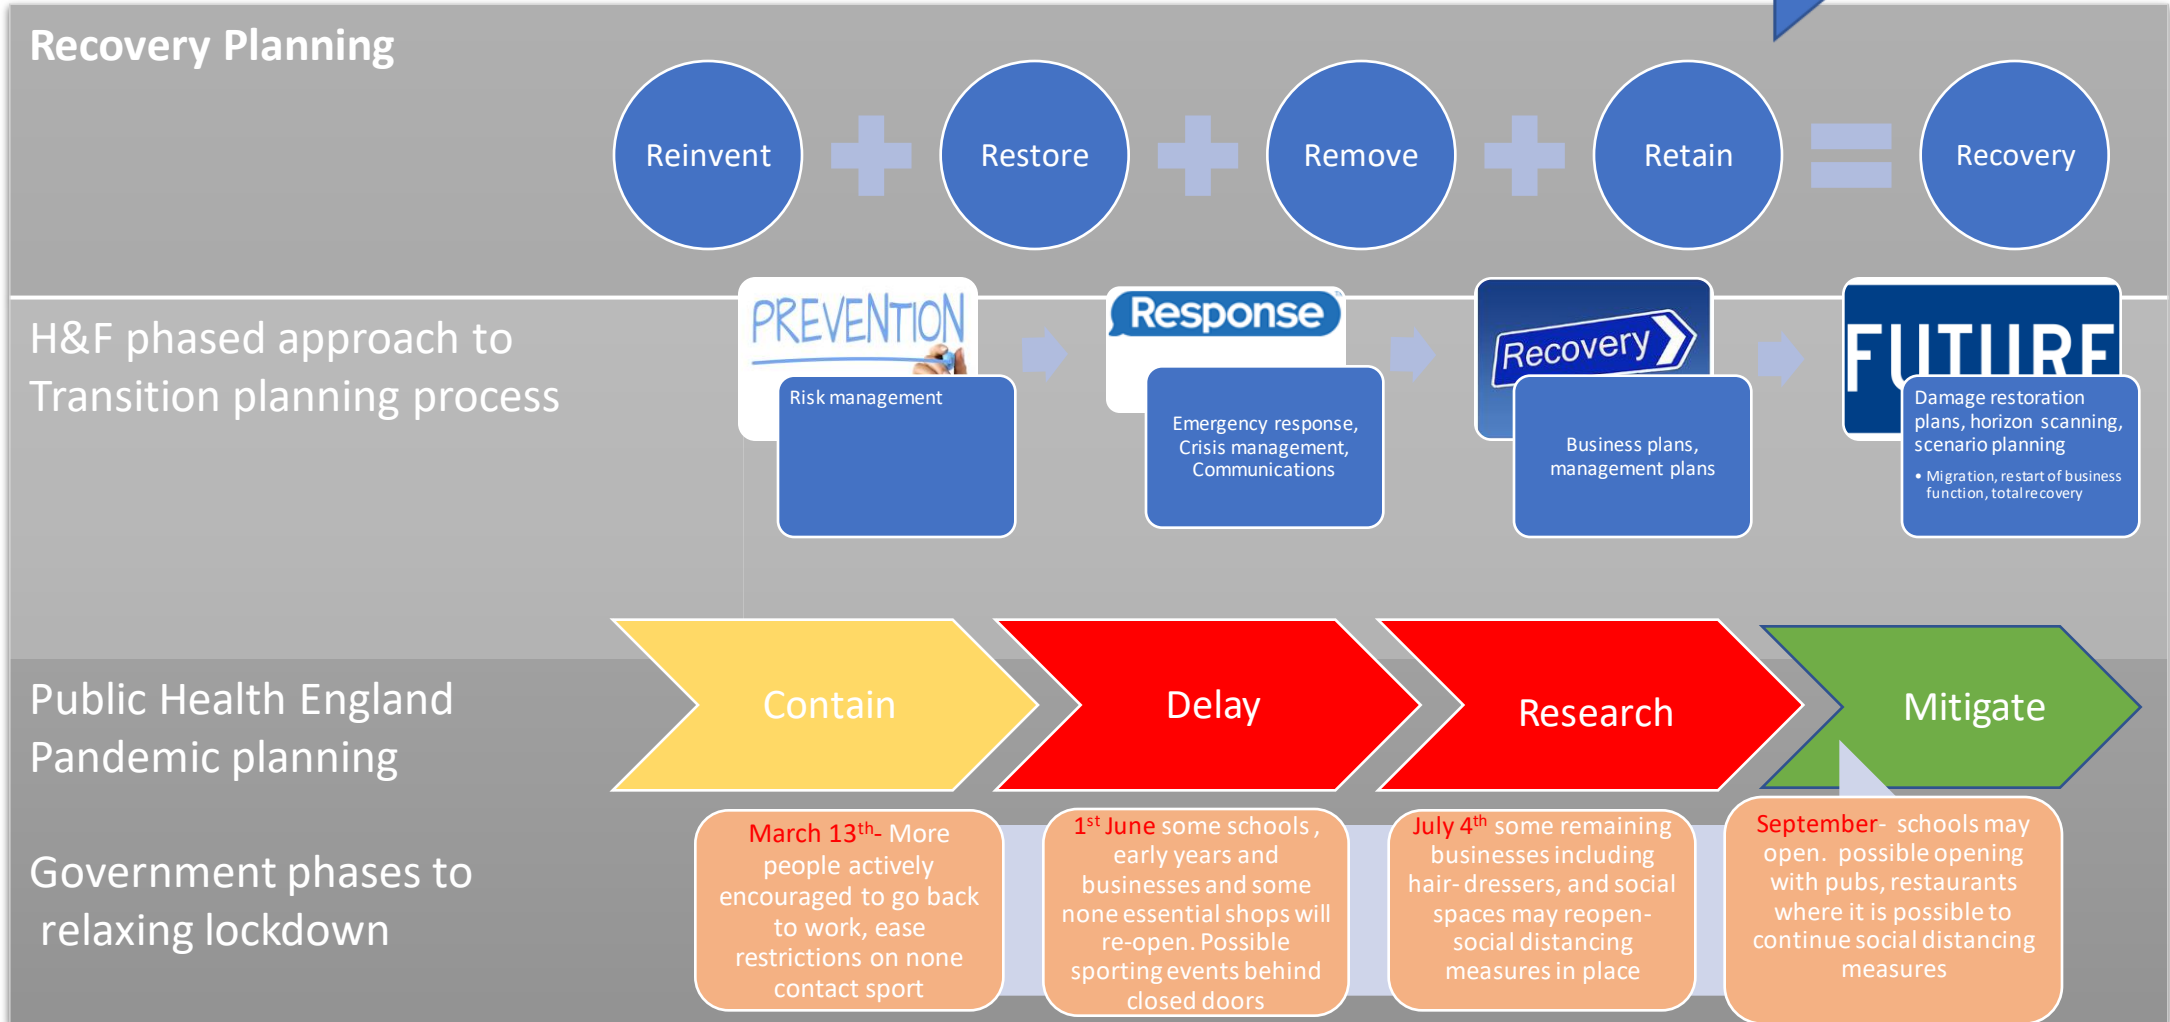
Recovery Planning

Reinvent

Restore

Remove

Retain

Recovery

H&F phased approach to Transition planning process

PREVENTION

Risk management

Response

Emergency response, Crisis management, Communications

Recovery

Business plans, management plans

FUTURE

Damage restoration plans, horizon scanning, scenario planning

• Migration, restart of business function, total recovery

Public Health England Pandemic planning

Contain

Delay

Research

Mitigate

Government phases to relaxing lockdown

March 13$^{th}$- More people actively encouraged to go back to work, ease restrictions on none contact sport

1$^{st}$ June some schools , early years and businesses and some none essential shops will re-open. Possible sporting events behind closed doors

July 4$^{th}$ some remaining businesses including hair- dressers, and social spaces may reopen- social distancing measures in place

September- schools may open. possible opening with pubs, restaurants where it is possible to continue social distancing measures